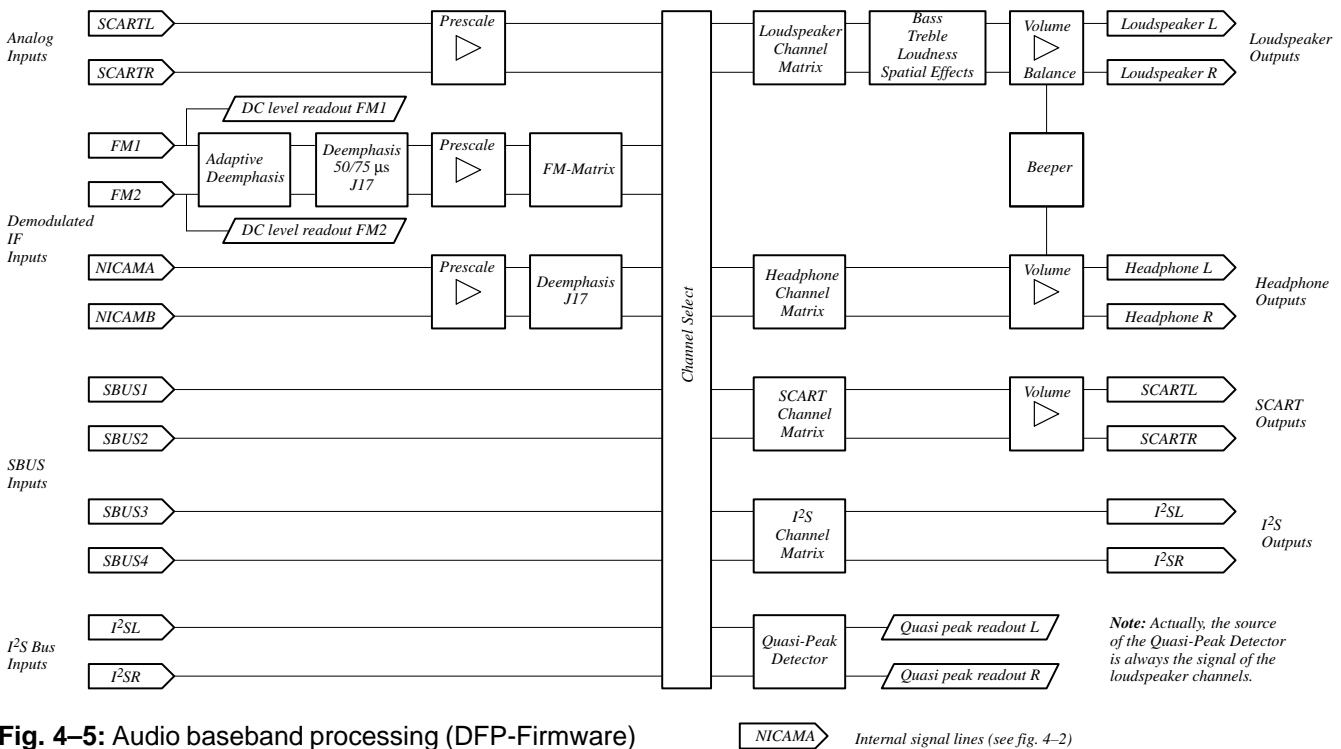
Analog Inputs

SCARTL

SCARTR

Prescale

DC level readout FM1

FM1

Adaptive Deemphasis

Deemphasis 50/75 µs J17

Prescale

FM-Matrix

FM2

DC level readout FM2

Demodulated IF Inputs

NICAMA

Prescale

Deemphasis J17

NICAMB

SBUS1

SBUS2

SBUS Inputs

SBUS3

SBUS4

$I^2S$ Bus Inputs

$I^2SL$

$I^2SR$

Channel Select

Loudspeaker Channel Matrix

Bass Treble Loudness Spatial Effects

Volume

Balance

Loudspeaker L

Loudspeaker R

Loudspeaker Outputs

Beeper

Headphone Channel Matrix

Volume

Headphone L

Headphone R

Headphone Outputs

SCART Channel Matrix

Volume

SCARTL

SCARTR

SCART Outputs

$I^2S$ Channel Matrix

$I^2SL$

$I^2SR$

$I^2S$ Outputs

Quasi-Peak Detector

Quasi peak readout L

Quasi peak readout R

Note: Actually, the source of the Quasi-Peak Detector is always the signal of the loudspeaker channels.

Fig. 4–5: Audio baseband processing (DFP-Firmware)

NICAMA

Internal signal lines (see fig. 4–2)